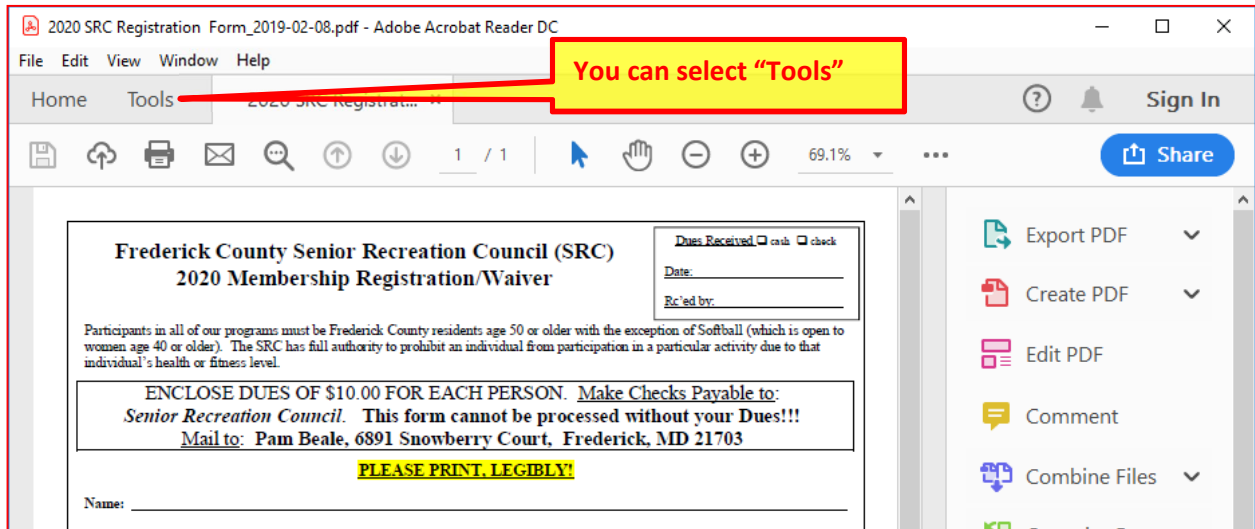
2020 SRC Registration Form_2019-02-08.pdf - Adobe Acrobat Reader DC

File Edit View Window Help

You can select “Tools”

Home Tools 2020 SRC Registrati... ×

Sign In

1 / 1

69.1%

Share

Frederick County Senior Recreation Council (SRC)
2020 Membership Registration/Waiver

Dues Received ❑ cash ❑ check
Date:
Rc'ed by:

Participants in all of our programs must be Frederick County residents age 50 or older with the exception of Softball (which is open to women age 40 or older). The SRC has full authority to prohibit an individual from participation in a particular activity due to that individual's health or fitness level.

ENCLOSE DUES OF $10.00 FOR EACH PERSON. Make Checks Payable to: Senior Recreation Council. This form cannot be processed without your Dues!!! Mail to: Pam Beale, 6891 Snowberry Court, Frederick, MD 21703

PLEASE PRINT, LEGIBLY!

Name:

Export PDF

Create PDF

Edit PDF

Comment

Combine Files